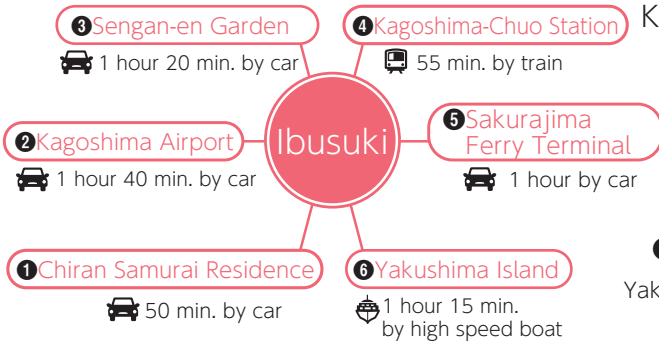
❸Sengan-en Garden
1 hour 20 min. by car

❹Kagoshima-Chuo Station
55 min. by train

K

❷Kagoshima Airport
1 hour 40 min. by car

Ibusuki

❺Sakurajima Ferry Terminal
1 hour by car

❶Chiran Samurai Residence
50 min. by car

❻Yakushima Island
1 hour 15 min. by high speed boat

Yak